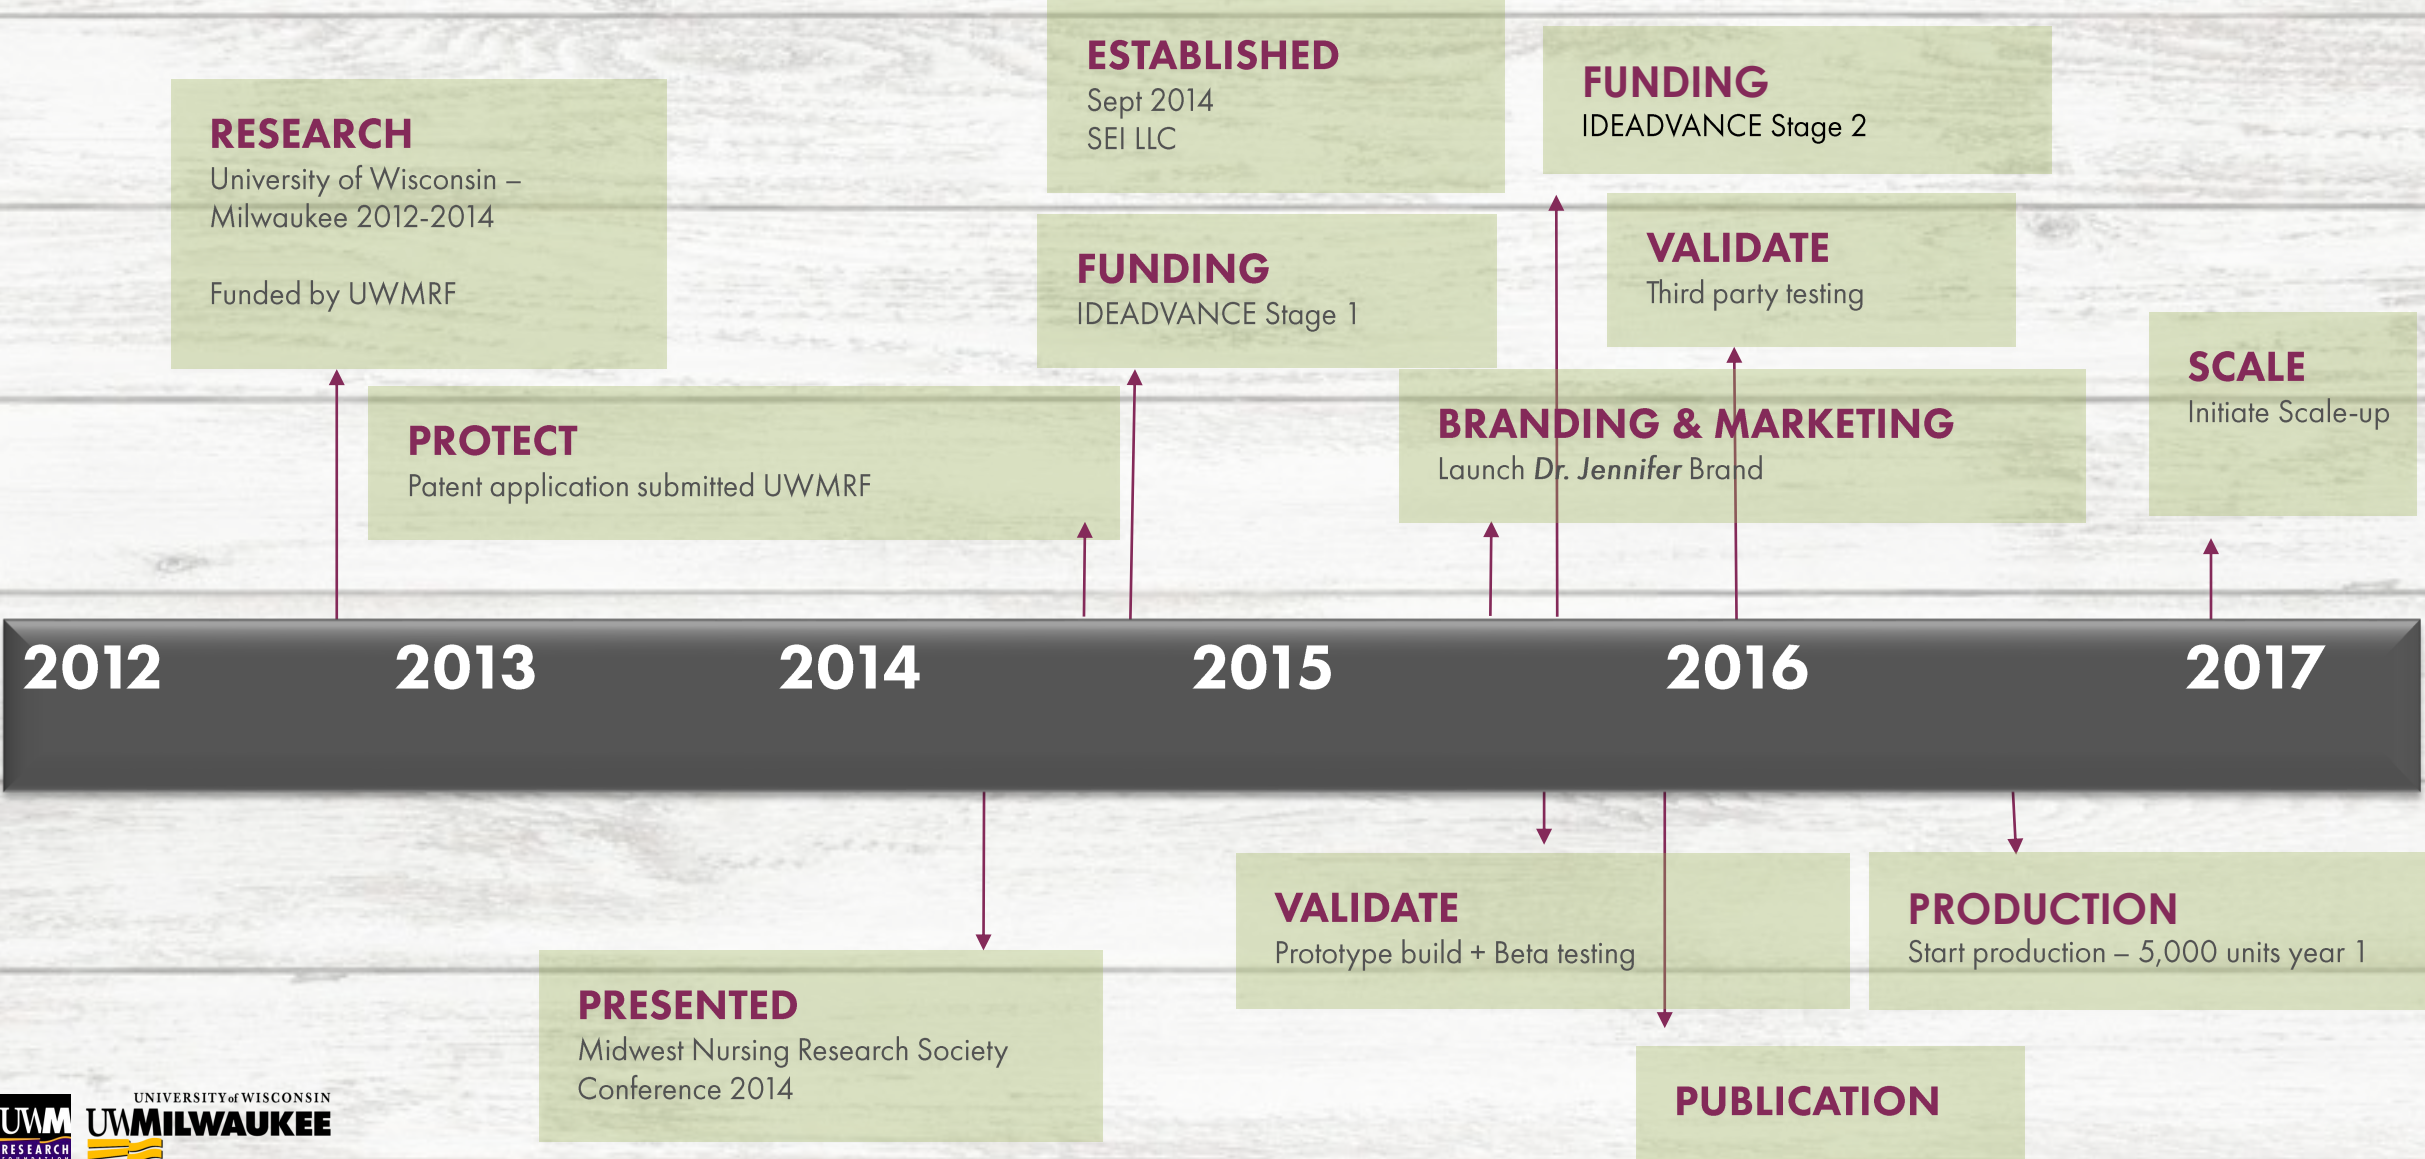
RESEARCH
University of Wisconsin – Milwaukee 2012-2014

Funded by UWMRF

ESTABLISHED
Sept 2014
SEI LLC

FUNDING
IDEADVANCE Stage 2

FUNDING
IDEADVANCE Stage 1

VALIDATE
Third party testing

PROTECT
Patent application submitted UWMRF

BRANDING & MARKETING
Launch *Dr. Jennifer* Brand

SCALE
Initiate Scale-up

2012 2013 2014 2015 2016 2017

VALIDATE
Prototype build + Beta testing

PRODUCTION
Start production – 5,000 units year 1

PRESENTED
Midwest Nursing Research Society Conference 2014

PUBLICATION

UWM RESEARCH

UNIVERSITY of WISCONSIN
UWMILWAUKEE